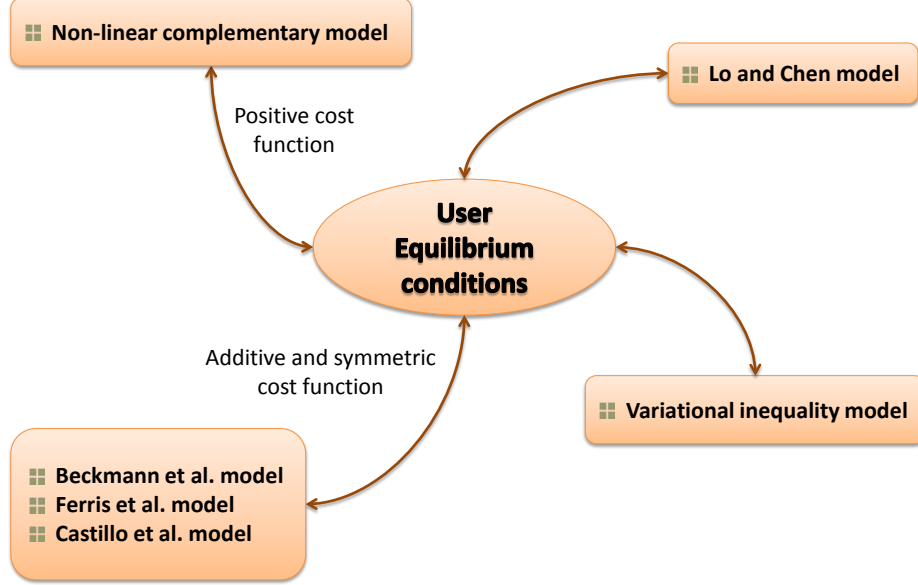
Non-linear complementary model

Lo and Chen model

Positive cost function

User Equilibrium conditions

Additive and symmetric cost function

Variational inequality model

Beckmann et al. model
Ferris et al. model
Castillo et al. model